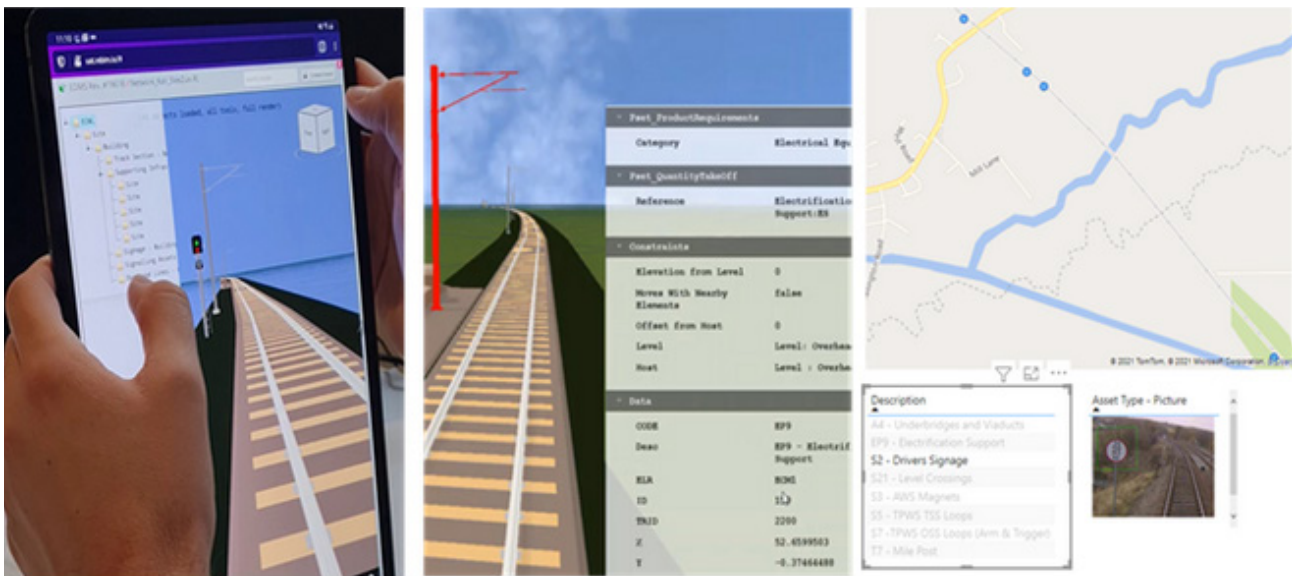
IFC
Site
Building
Track Section
Supporting
Signage - Building
Signalling
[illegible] loaded, all tools, full render)

Pset_ProductRequirements
Category | Electrical Equ
Pset_QuantityTakeOff
Reference | Electrificatio Support:ES
Constraints
Elevation from Level | 0
Moves With Nearby Elements | false
Offset from Host | 0
Level | Level: Overhea
Host | Level : Overhe
Data
CODE | EP9
Desc | EP9 - Electrif Support
ELR | MCM1
ID | 3
TAID | 2200
X | 52.6599503
Y | -0.37466488

Mill Lane
© 2021 TomTom, © 2021 Microsoft Corporation

Description
A4 - Underbridges and Viaducts
EP9 - Electrification Support
S2 - Drivers Signage
S21 - Level Crossings
S3 - AWS Magnets
S5 - TPWS TSS Loops
S7 - TPWS OSS Loops (Arm & Trigger)
T7 - Mile Post

Asset Type - Picture